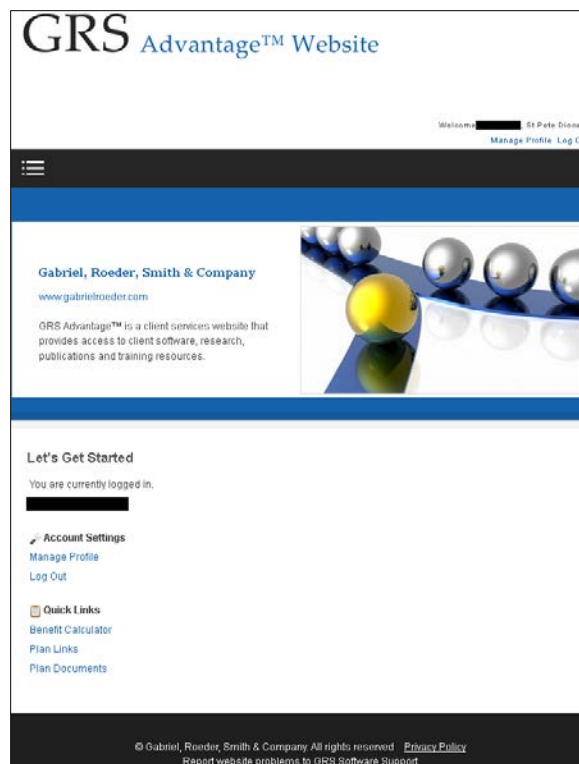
GRS Advantage™ Website

Welcome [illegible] St Pete Dioc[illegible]

Manage Profile Log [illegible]

Gabriel, Roeder, Smith & Company

www.gabrielroeder.com

GRS Advantage™ is a client services website that provides access to client software, research, publications and training resources.

Let's Get Started

You are currently logged in.

Account Settings

Manage Profile

Log Out

Quick Links

Benefit Calculator

Plan Links

Plan Documents

© Gabriel, Roeder, Smith & Company. All rights reserved Privacy Policy

Report website problems to GRS Software Support